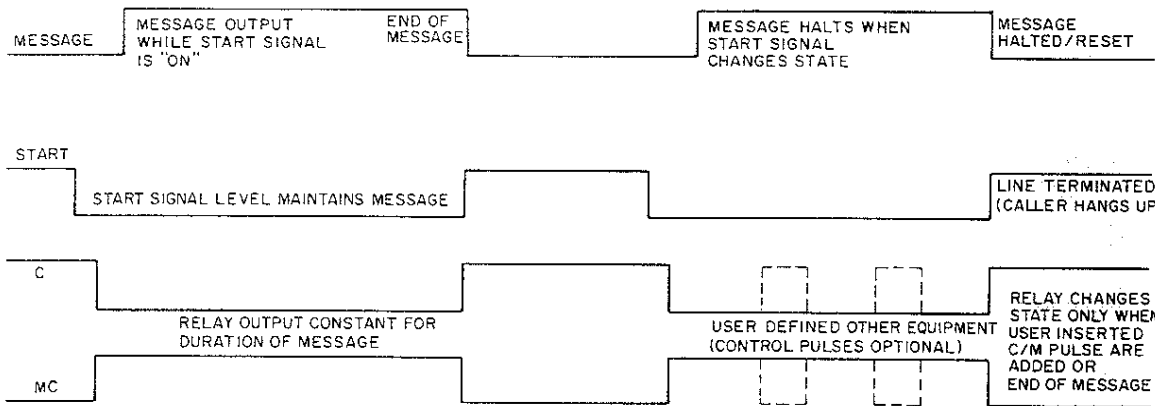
MESSAGE

MESSAGE OUTPUT WHILE START SIGNAL IS "ON"

END OF MESSAGE

MESSAGE HALTS WHEN START SIGNAL CHANGES STATE

MESSAGE HALTED/RESET

START

START SIGNAL LEVEL MAINTAINS MESSAGE

LINE TERMINATED (CALLER HANGS UP

C

RELAY OUTPUT CONSTANT FOR DURATION OF MESSAGE

USER DEFINED OTHER EQUIPMENT (CONTROL PULSES OPTIONAL)

RELAY CHANGES STATE ONLY WHEN USER INSERTED C/M PULSE ARE ADDED OR END OF MESSAGE

MC